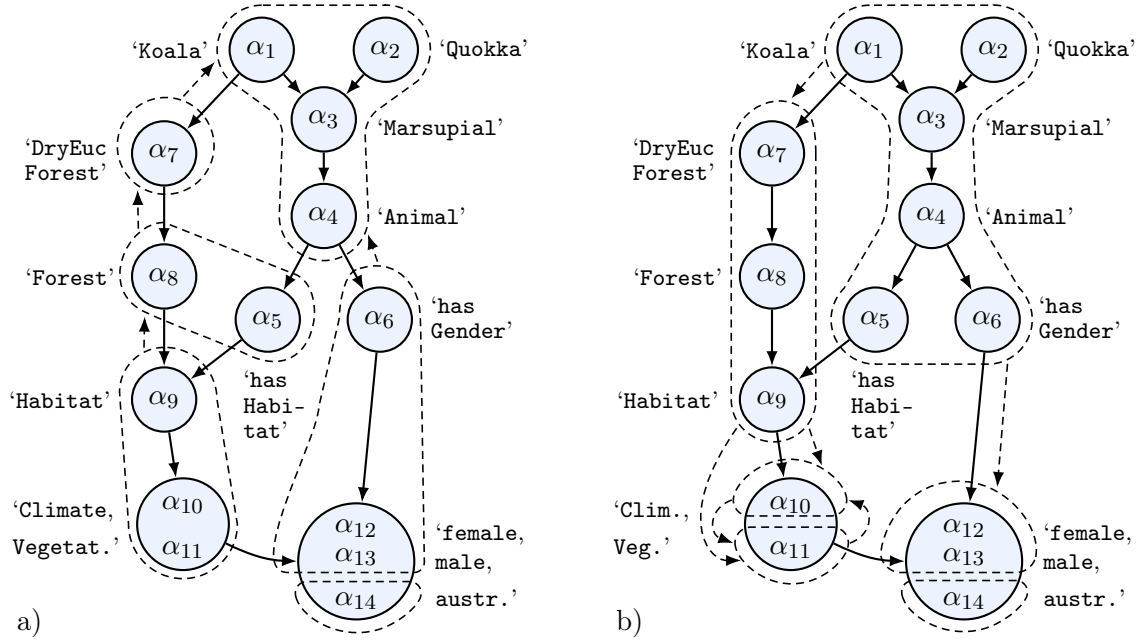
'Koala' $\alpha_1$ $\alpha_2$ 'Quokka'

$\alpha_3$ 'Marsupial'

'DryEuc Forest' $\alpha_7$

$\alpha_4$ 'Animal'

'Forest' $\alpha_8$

$\alpha_5$ $\alpha_6$ 'has Gender'

'Habitat' $\alpha_9$ 'has Habitat'

'Climate, Vegetat.' $\alpha_{10}$ $\alpha_{11}$

$\alpha_{12}$ $\alpha_{13}$ $\alpha_{14}$ 'female, male, austr.'

a)

'Koala' $\alpha_1$ $\alpha_2$ 'Quokka'

$\alpha_3$ 'Marsupial'

'DryEuc Forest' $\alpha_7$

$\alpha_4$ 'Animal'

'Forest' $\alpha_8$

$\alpha_5$ $\alpha_6$ 'has Gender'

'Habitat' $\alpha_9$ 'has Habitat'

'Clim., Veg.' $\alpha_{10}$ $\alpha_{11}$

$\alpha_{12}$ $\alpha_{13}$ $\alpha_{14}$ 'female, male, austr.'

b)